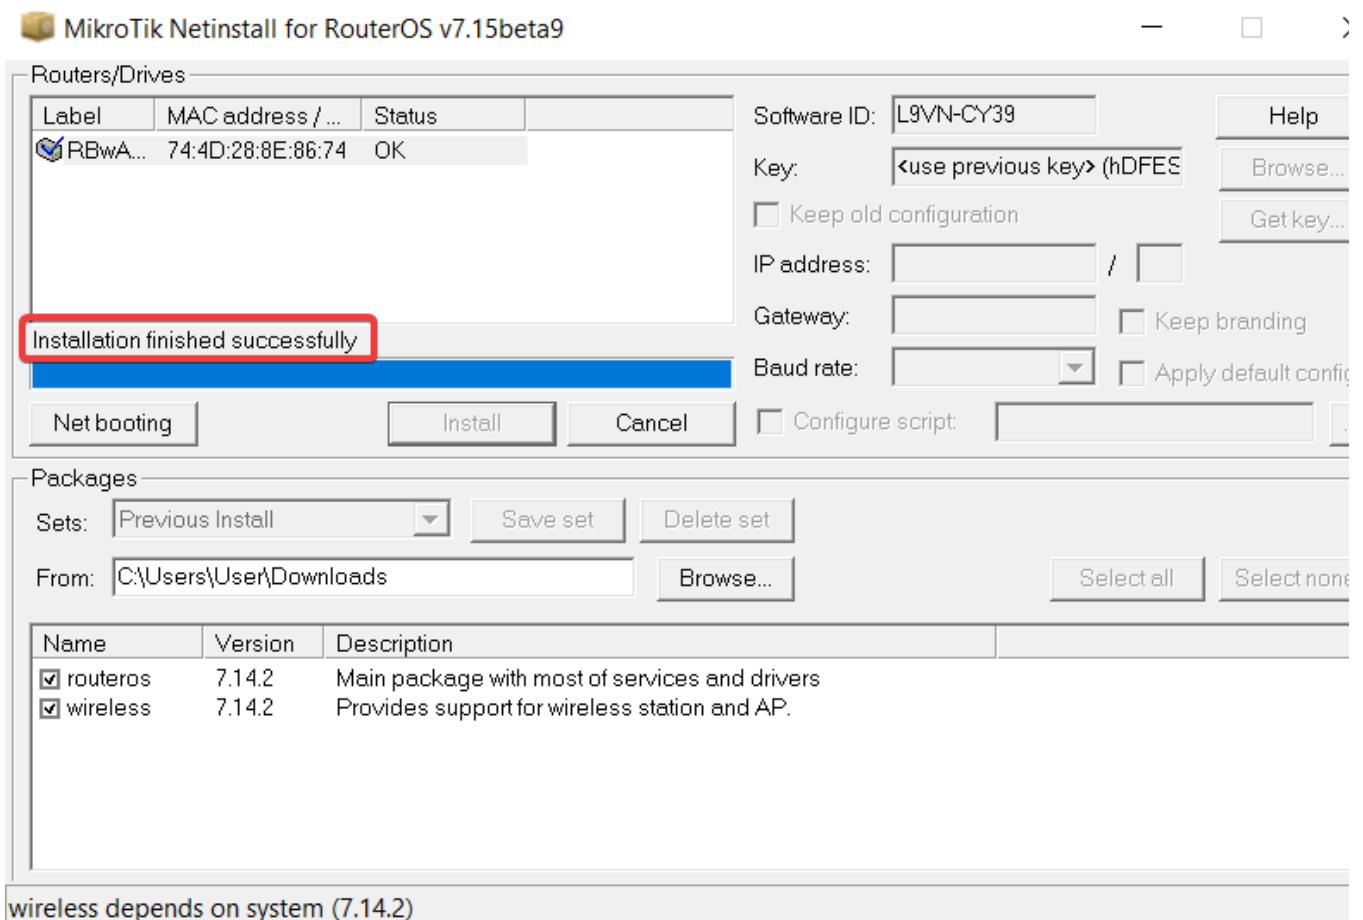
MikroTik Netinstall for RouterOS v7.15beta9

Routers/Drives

| Label | MAC address / ... | Status |
|---|---|---|
| RBwA... | 74:4D:28:8E:86:74 | OK |

Installation finished successfully

Net booting
Install
Cancel

Software ID: L9VN-CY39
Help
Key: <use previous key> (hDFES
Browse...
Keep old configuration
Get key...
IP address: /
Gateway:
Keep branding
Baud rate:
Apply default confi
Configure script:

Packages
Sets: Previous Install
Save set
Delete set
From: C:\Users\User\Downloads
Browse...
Select all
Select none

| Name | Version | Description |
|---|---|---|
| routeros | 7.14.2 | Main package with most of services and drivers |
| wireless | 7.14.2 | Provides support for wireless station and AP. |

wireless depends on system (7.14.2)